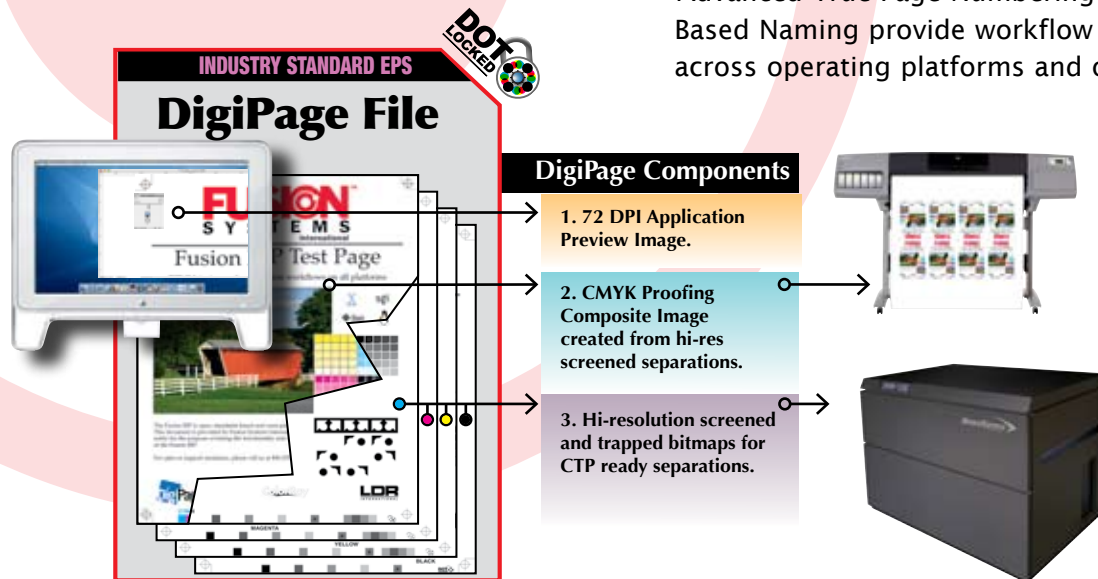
Advanced True Page Numbering
Based Naming provide workflow
across operating platforms and c

DOT LOCKED

INDUSTRY STANDARD EPS

DigiPage File

FUSION SYSTEMS International

Fusion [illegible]P Test Page

DigiPage Components

1. 72 DPI Application Preview Image.

2. CMYK Proofing Composite Image created from hi-res screened separations.

3. Hi-resolution screened and trapped bitmaps for CTP ready separations.

LDR

MAGENTA

YELLOW

BLACK